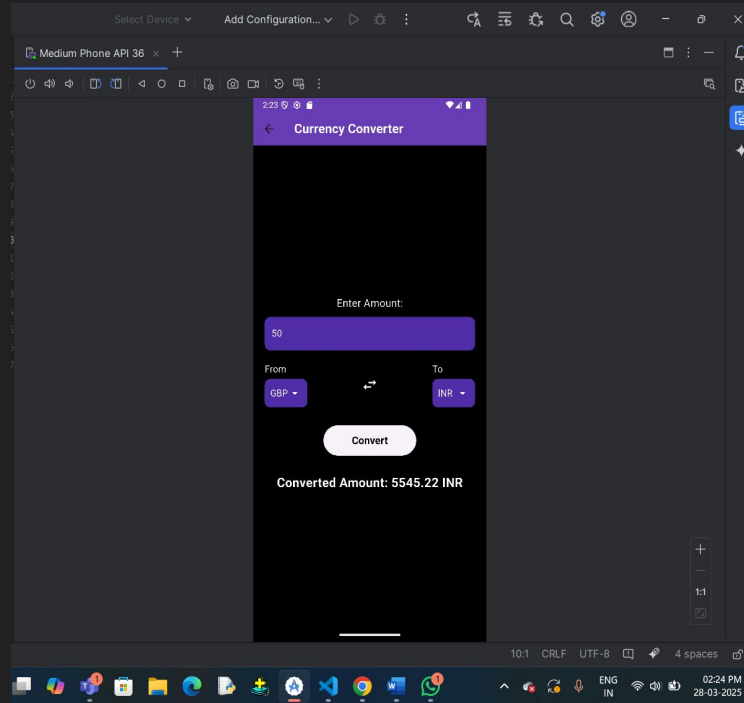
Select Device
Add Configuration...
Medium Phone API 36
2:23
Currency Converter
Enter Amount:
50
From
To
GBP
INR
Convert
Converted Amount: 5545.22 INR
1:1
10:1
CRLF
UTF-8
4 spaces
ENG
IN
02:24 PM
28-03-2025